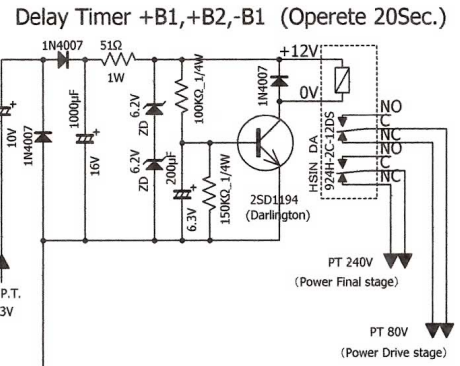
Delay Timer +B1,+B2,-B1 (Operete 20Sec.)

1N4007
51Ω
1W
+12V
0V
10V
1N4007
1000μF
16V
6.2V
ZD
6.2V
ZD
200μF
6.3V
100KΩ_1/4W
150KΩ_1/4W
1N4007
2SD1194
(Darlington)
HSIN DA
924H-2C-12DS
NO
C
NC
NO
C
NC
P.T.
3V
PT 240V
(Power Final stage)
PT 80V
(Power Drive stage)